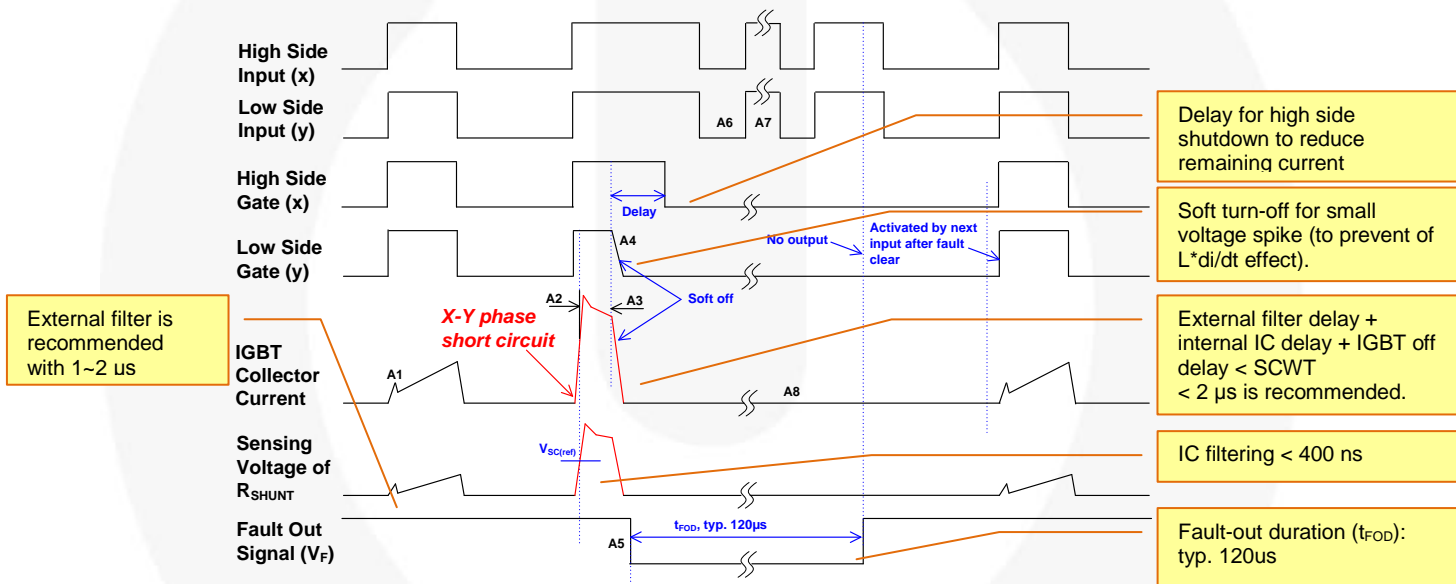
High Side Input (x)

Low Side Input (y)

A6 A7

High Side Gate (x)

Delay

Low Side Gate (y)

A4

No output

Activated by next input after fault clear

Delay for high side shutdown to reduce remaining current

Soft turn-off for small voltage spike (to prevent of L*di/dt effect).

External filter is recommended with 1~2 us

A2

A3

Soft off

X-Y phase short circuit

IGBT Collector Current

A1

A8

External filter delay + internal IC delay + IGBT off delay < SCWT < 2 μs is recommended.

Sensing Voltage of $R_{SHUNT}$

$V_{SC(ref)}$

IC filtering < 400 ns

Fault Out Signal ($V_F$)

A5

$t_{FOD}$, typ. 120μs

Fault-out duration ($t_{FOD}$): typ. 120us